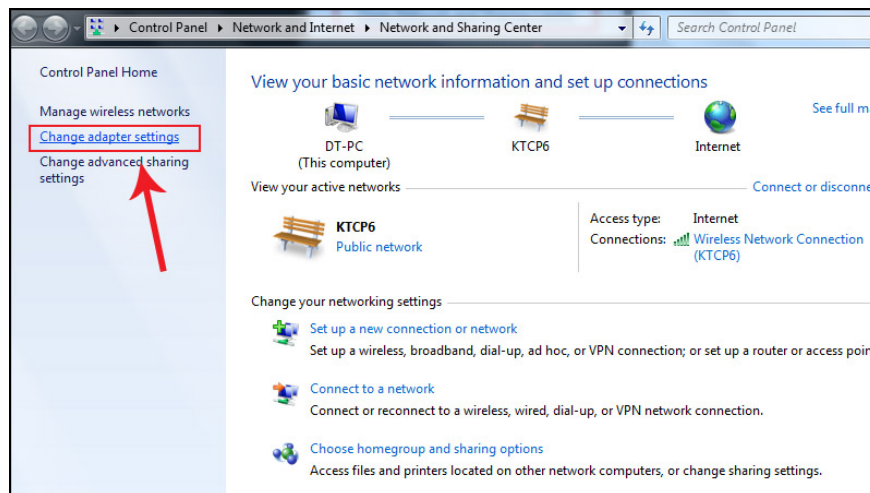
▸ Control Panel ▸ Network and Internet ▸ Network and Sharing Center

Search Control Panel

Control Panel Home

Manage wireless networks

Change adapter settings

Change advanced sharing settings

View your basic network information and set up connections

See full m

DT-PC
(This computer)

KTCP6

Internet

View your active networks

Connect or disconne

KTCP6
Public network

Access type: Internet

Connections: Wireless Network Connection (KTCP6)

Change your networking settings

Set up a new connection or network
Set up a wireless, broadband, dial-up, ad hoc, or VPN connection; or set up a router or access poi

Connect to a network
Connect or reconnect to a wireless, wired, dial-up, or VPN network connection.

Choose homegroup and sharing options
Access files and printers located on other network computers, or change sharing settings.